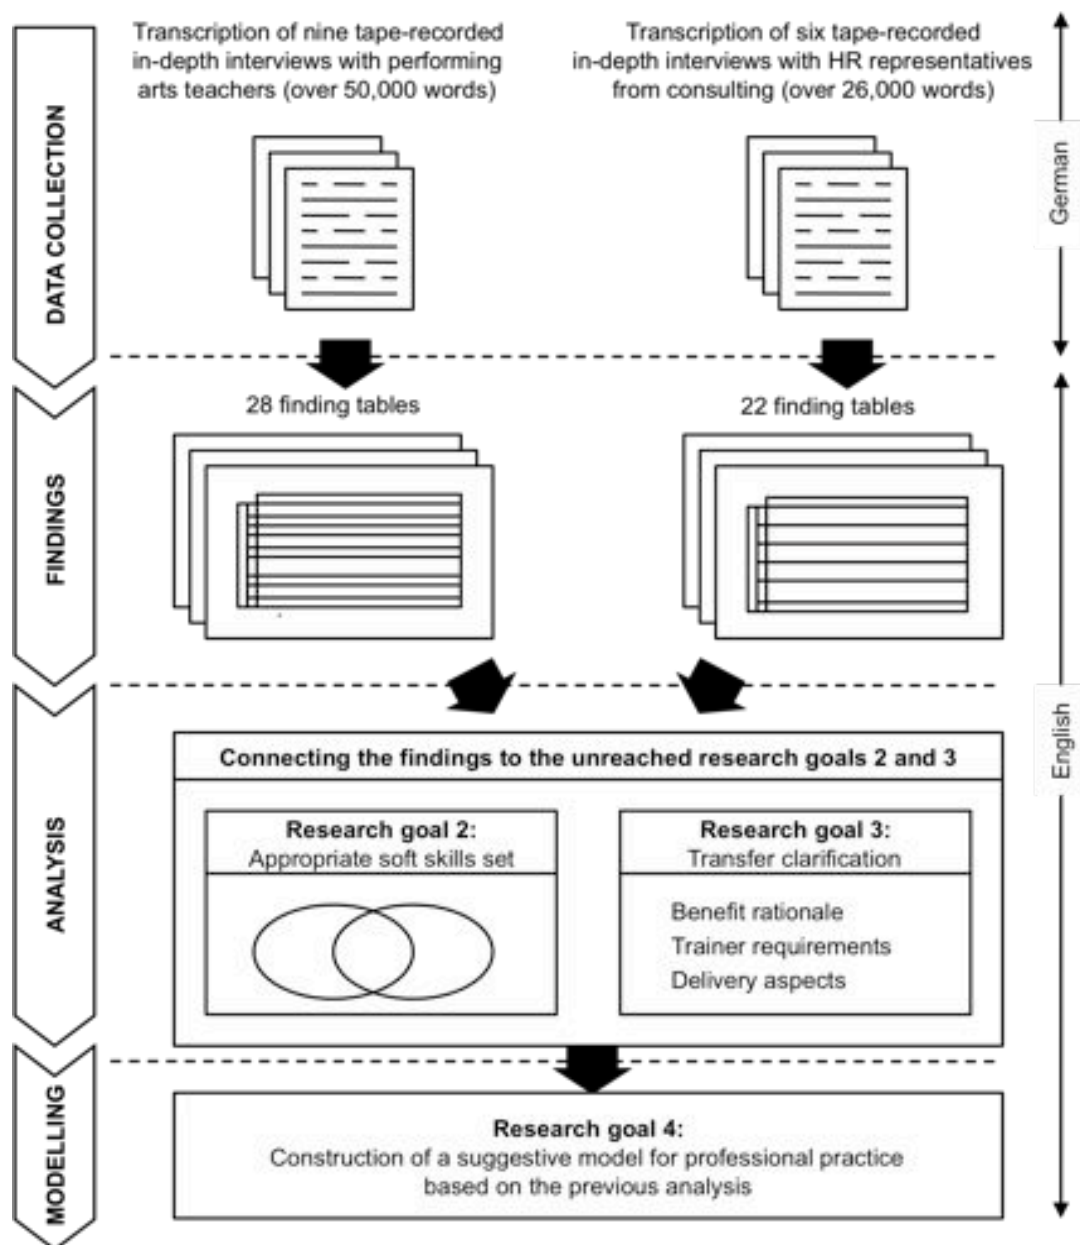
DATA COLLECTION

Transcription of nine tape-recorded in-depth interviews with performing arts teachers (over 50,000 words)

Transcription of six tape-recorded in-depth interviews with HR representatives from consulting (over 26,000 words)

German

FINDINGS

28 finding tables

22 finding tables

English

ANALYSIS

Connecting the findings to the unreached research goals 2 and 3

Research goal 2:
Appropriate soft skills set

Research goal 3:
Transfer clarification

Benefit rationale
Trainer requirements
Delivery aspects

MODELLING

Research goal 4:
Construction of a suggestive model for professional practice based on the previous analysis